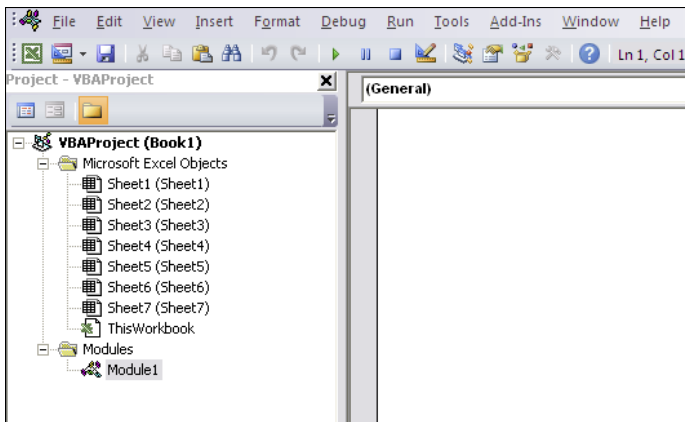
File Edit View Insert Format Debug Run Tools Add-Ins Window Help

Ln 1, Col 1

Project - VBAProject

(General)

VBAProject (Book1)
Microsoft Excel Objects
Sheet1 (Sheet1)
Sheet2 (Sheet2)
Sheet3 (Sheet3)
Sheet4 (Sheet4)
Sheet5 (Sheet5)
Sheet6 (Sheet6)
Sheet7 (Sheet7)
ThisWorkbook
Modules
Module1